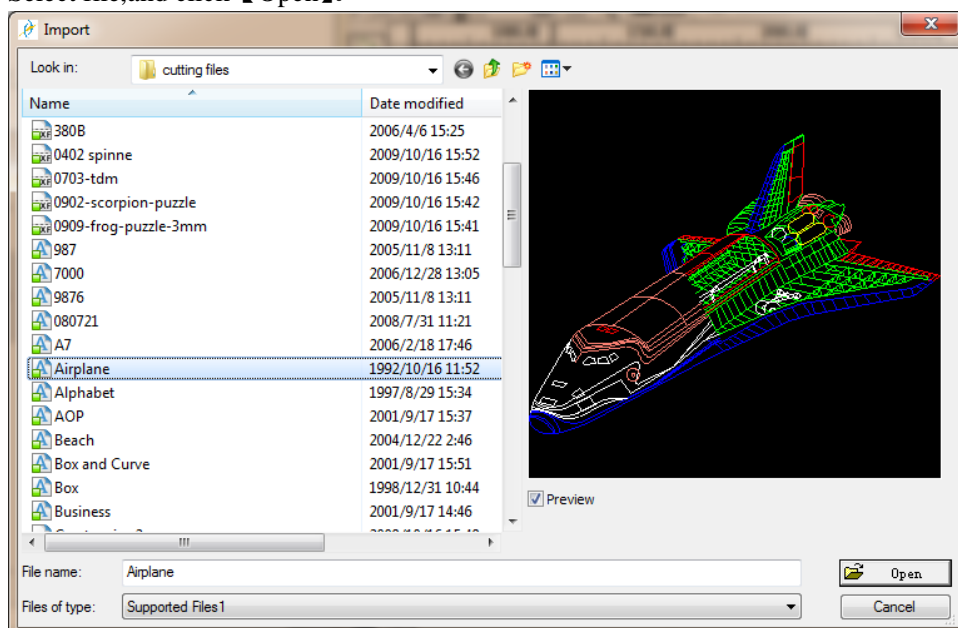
Select file,and click【Open】.

Import

Look in: cutting files

| Name | Date modified |
|---|---|
| 380B | 2006/4/6 15:25 |
| 0402 spinne | 2009/10/16 15:52 |
| 0703-tdm | 2009/10/16 15:46 |
| 0902-scorpion-puzzle | 2009/10/16 15:42 |
| 0909-frog-puzzle-3mm | 2009/10/16 15:41 |
| 987 | 2005/11/8 13:11 |
| 7000 | 2006/12/28 13:05 |
| 9876 | 2005/11/8 13:11 |
| 080721 | 2008/7/31 11:21 |
| A7 | 2006/2/18 17:46 |
| Airplane | 1992/10/16 11:52 |
| Alphabet | 1997/8/29 15:34 |
| AOP | 2001/9/17 15:37 |
| Beach | 2004/12/22 2:46 |
| Box and Curve | 2001/9/17 15:51 |
| Box | 1998/12/31 10:44 |
| Business | 2001/9/17 14:46 |

Preview

File name: Airplane

Files of type: Supported Files1

Open

Cancel